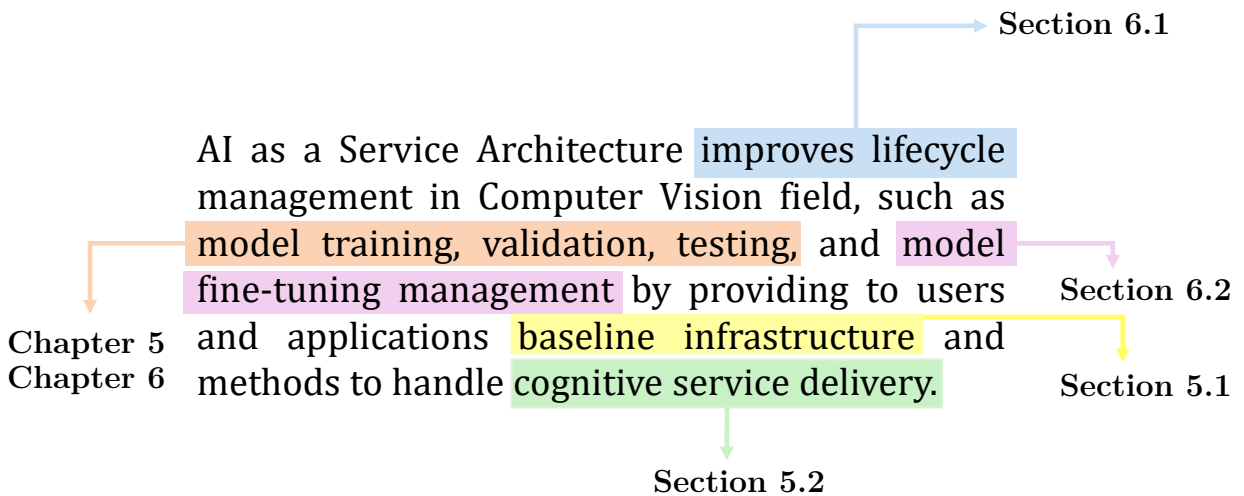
Section 6.1

AI as a Service Architecture improves lifecycle management in Computer Vision field, such as model training, validation, testing, and model fine-tuning management by providing to users and applications baseline infrastructure and methods to handle cognitive service delivery.

Chapter 5
Chapter 6

Section 6.2

Section 5.1

Section 5.2